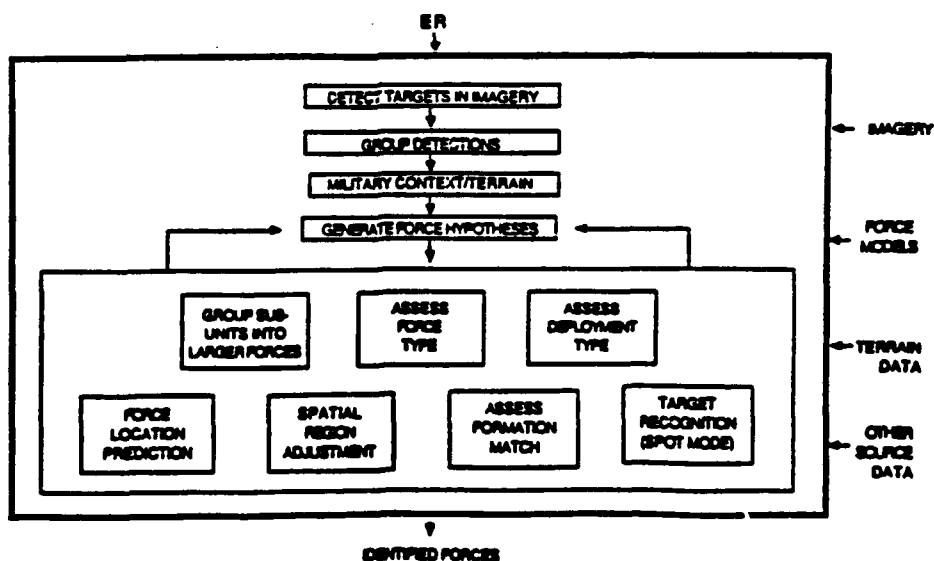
ER

DETECT TARGETS IN IMAGERY

GROUP DETECTIONS

MILITARY CONTEXT/TERRAIN

GENERATE FORCE HYPOTHESES

GROUP SUB-UNITS INTO LARGER FORCES

ASSESS FORCE TYPE

ASSESS DEPLOYMENT TYPE

FORCE LOCATION PREDICTION

SPATIAL REGION ADJUSTMENT

ASSESS FORMATION MATCH

TARGET RECOGNITION (SPOT MODE)

IMAGERY

FORCE MODELS

TERRAIN DATA

OTHER SOURCE DATA

IDENTIFIED FORCES